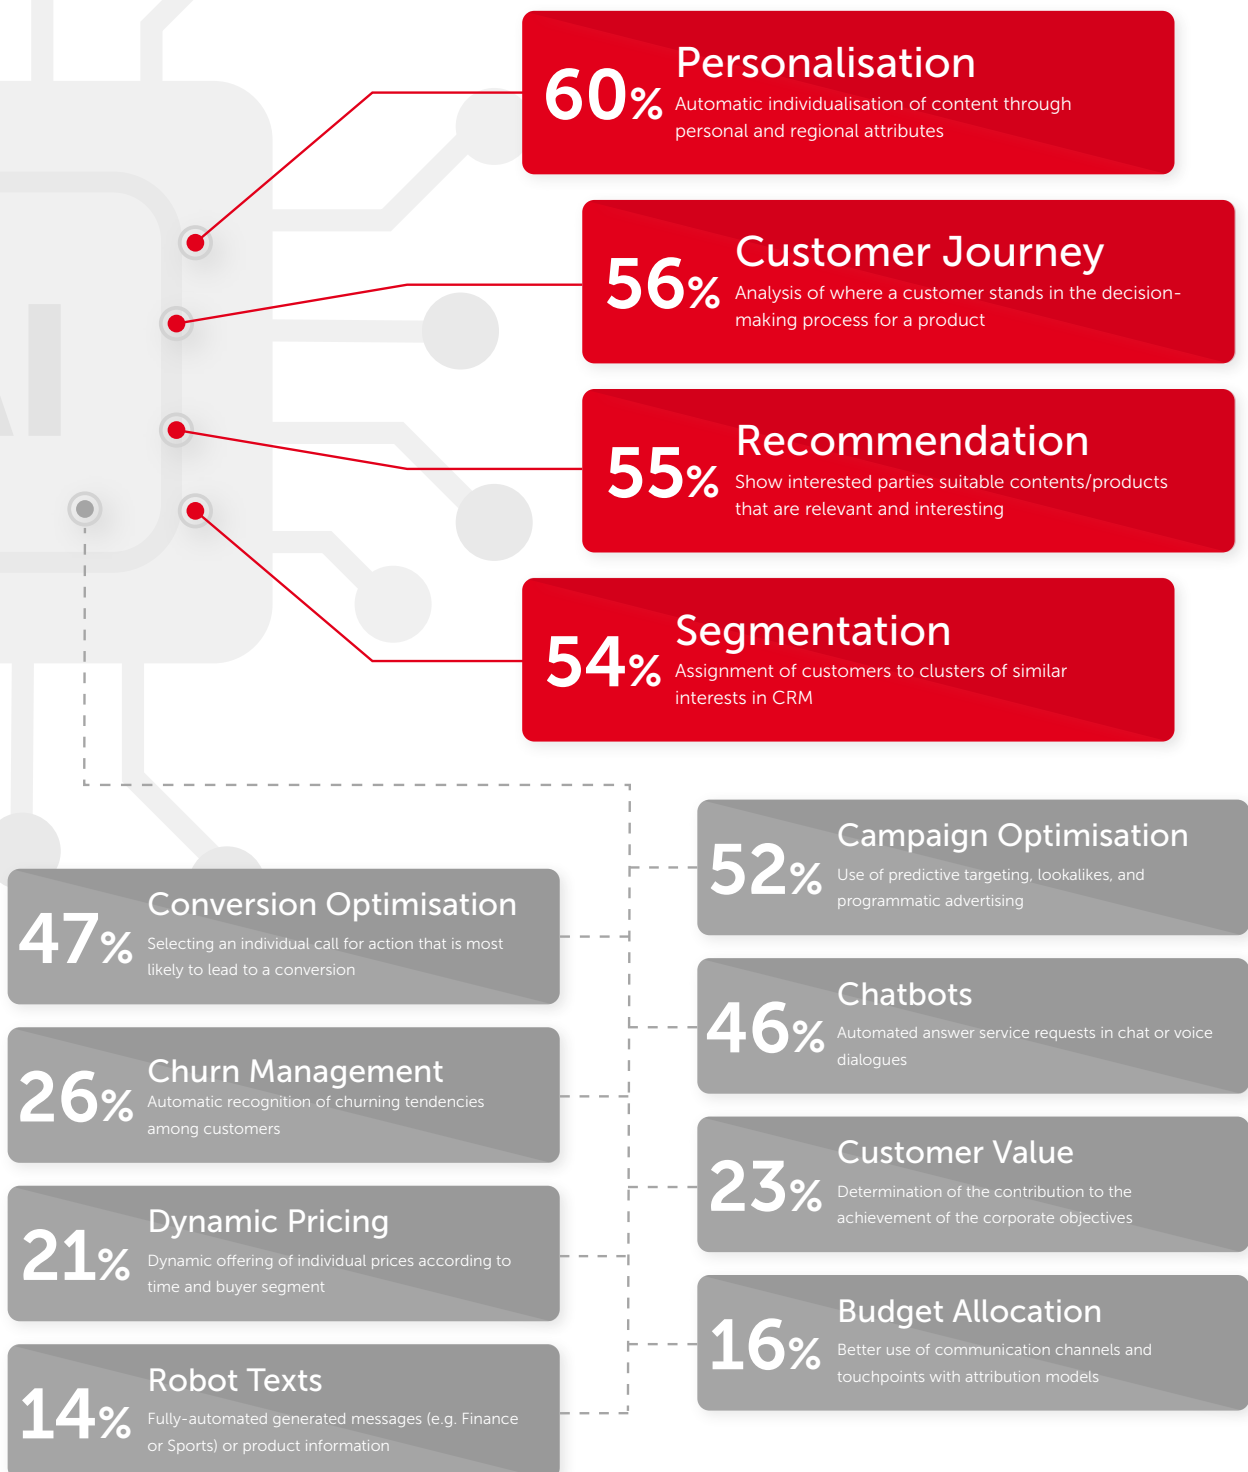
60% Personalisation
Automatic individualisation of content through personal and regional attributes

56% Customer Journey
Analysis of where a customer stands in the decision-making process for a product

55% Recommendation
Show interested parties suitable contents/products that are relevant and interesting

54% Segmentation
Assignment of customers to clusters of similar interests in CRM

52% Campaign Optimisation
Use of predictive targeting, lookalikes, and programmatic advertising

47% Conversion Optimisation
Selecting an individual call for action that is most likely to lead to a conversion

46% Chatbots
Automated answer service requests in chat or voice dialogues

26% Churn Management
Automatic recognition of churning tendencies among customers

23% Customer Value
Determination of the contribution to the achievement of the corporate objectives

21% Dynamic Pricing
Dynamic offering of individual prices according to time and buyer segment

16% Budget Allocation
Better use of communication channels and touchpoints with attribution models

14% Robot Texts
Fully-automated generated messages (e.g. Finance or Sports) or product information